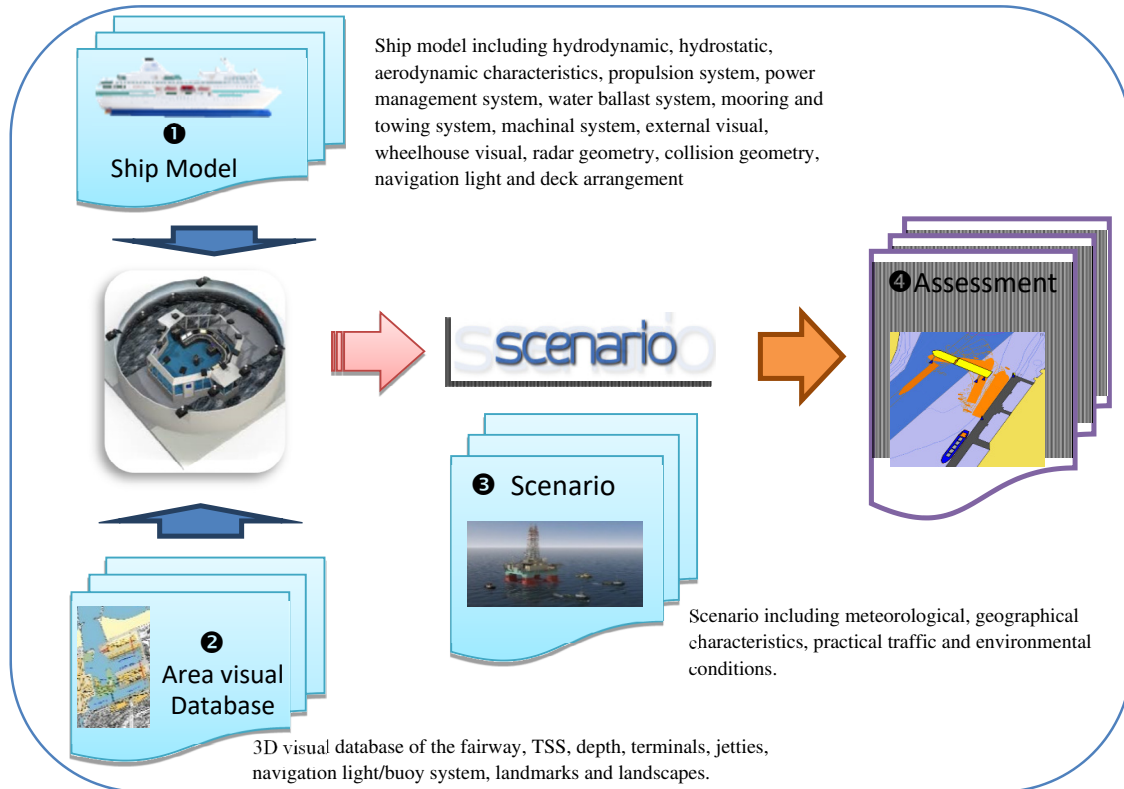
❶ Ship Model

Ship model including hydrodynamic, hydrostatic, aerodynamic characteristics, propulsion system, power management system, water ballast system, mooring and towing system, machinal system, external visual, wheelhouse visual, radar geometry, collision geometry, navigation light and deck arrangement

scenario

❹Assessment

❸ Scenario

Scenario including meteorological, geographical characteristics, practical traffic and environmental conditions.

❷ Area visual Database

3D visual database of the fairway, TSS, depth, terminals, jetties, navigation light/buoy system, landmarks and landscapes.